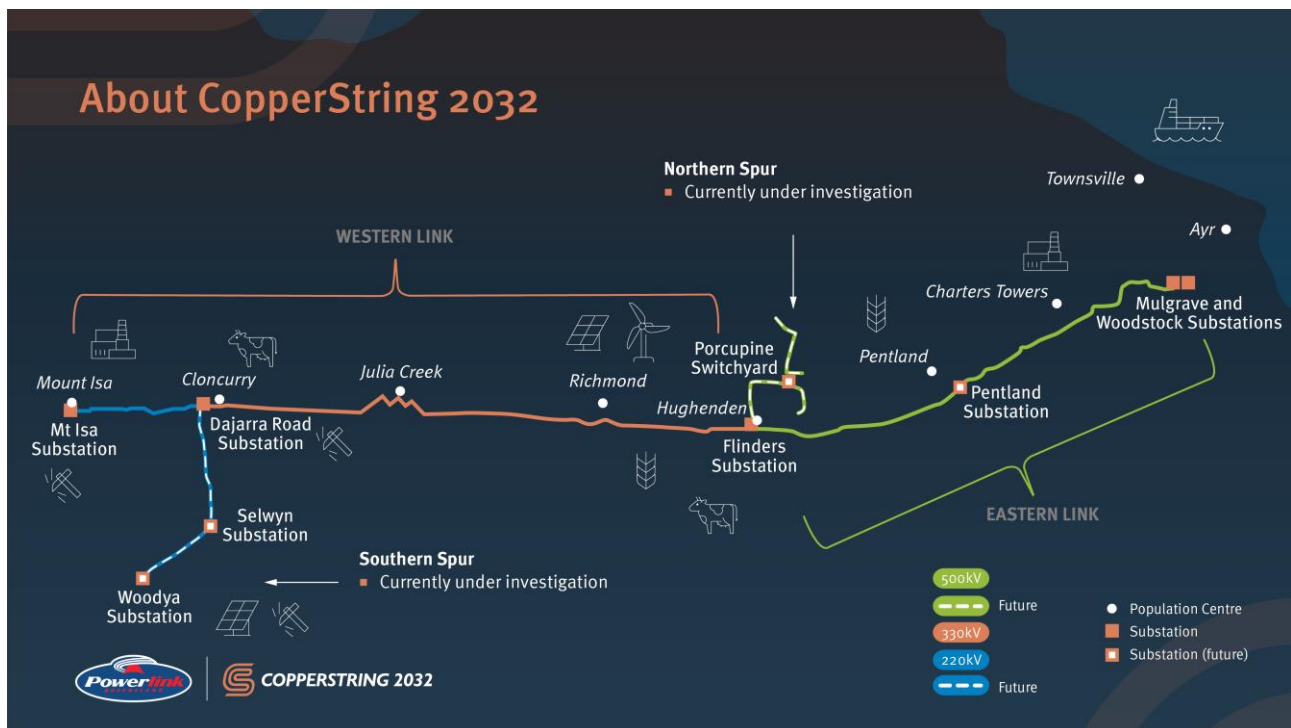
About CopperString 2032

Northern Spur
Currently under investigation

Townsville

Ayr

WESTERN LINK

Charters Towers

Mulgrave and Woodstock Substations

Porcupine Switchyard

Pentland

Mount Isa

Cloncurry

Julia Creek

Richmond

Pentland Substation

Hughenden

Mt Isa Substation

Dajarra Road Substation

Flinders Substation

EASTERN LINK

Selwyn Substation

Southern Spur
Currently under investigation

Woodya Substation

500kV
Future
330kV
220kV
Future

Population Centre
Substation
Substation (future)

Powerlink QUEENSLAND

COPPERSTRING 2032